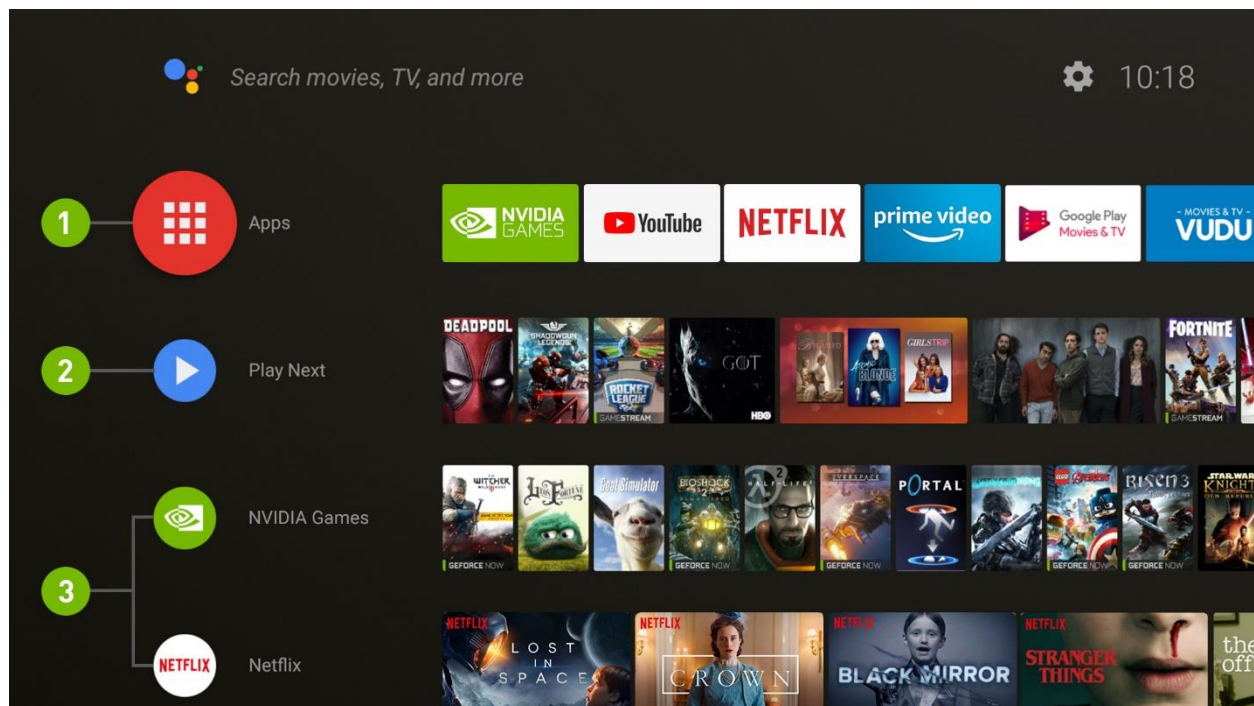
Search movies, TV, and more

10:18

1 Apps

NVIDIA GAMES
YouTube
NETFLIX
prime video
Google Play Movies & TV
MOVIES & TV VUDU

2 Play Next

DEADPOOL
SHADOWGUN LEGENDS
ROCKET LEAGUE
GAMESTREAM
GOT
HBO
BLONDE
GIRLS TRIP
FORTNITE
GAMESTREAM

3

NVIDIA Games

THE WITCHER
GEFORCE NOW
Goat Simulator
BIOSHOCK 2
GEFORCE NOW
GEFORCE NOW
PORTAL
GEFORCE NOW
GEFORCE NOW
RISEN 3
STAR WARS KNIGHTS

Netflix

NETFLIX
NETFLIX
LOST IN SPACE
NETFLIX
CROWN
NETFLIX
BLACK MIRROR
NETFLIX
STRANGER THINGS
the off